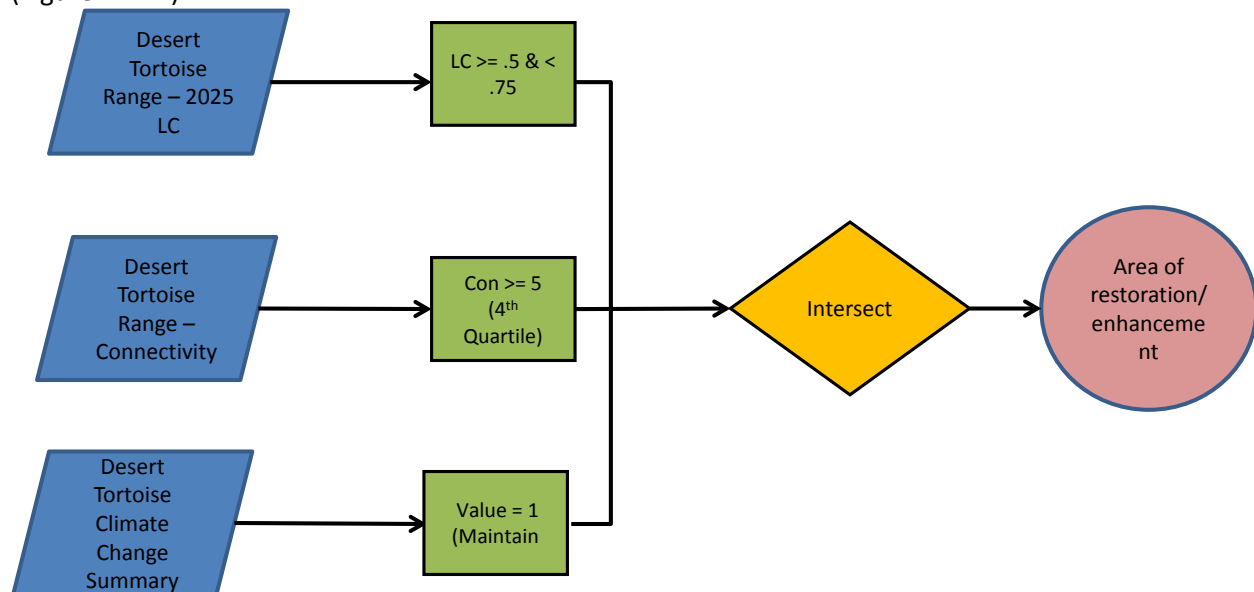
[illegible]

Desert Tortoise Range – 2025 LC

LC >= .5 & < .75

Desert Tortoise Range – Connectivity

Con >= 5 ($4^{th}$ Quartile)

Desert Tortoise Climate Change Summary

Value = 1 (Maintain

Intersect

Area of restoration/ enhanceme nt